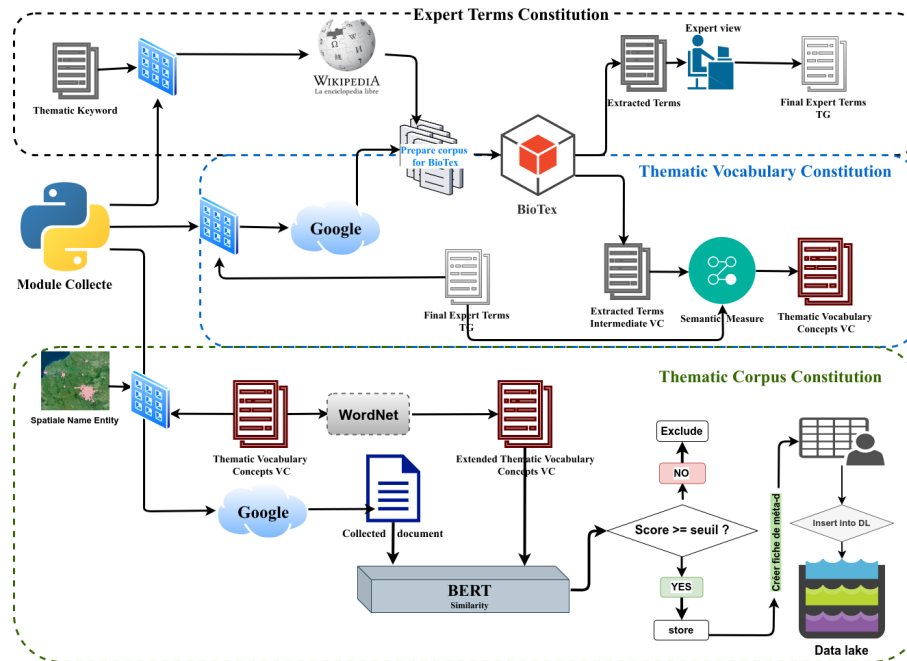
Expert Terms Constitution

Thematic Keyword

WIKIPEDIA
La enciclopedia libre

Prepare corpus for BioTex

BioTex

Extracted Terms

Expert view

Final Expert Terms
TG

Thematic Vocabulary Constitution

Module Collecte

Google

Final Expert Terms
TG

Extracted Terms
Intermediate VC

Semantic Measure

Thematic Vocabulary
Concepts VC

Thematic Corpus Constitution

Spatiale Name Entity

WordNet

Thematic Vocabulary
Concepts VC

Extended Thematic Vocabulary
Concepts VC

Exclude

NO

Score >= seuil ?

YES

store

Créer fiche de méta-d

Insert into DL

Google

Collected document

BERT
Similarity

Data lake